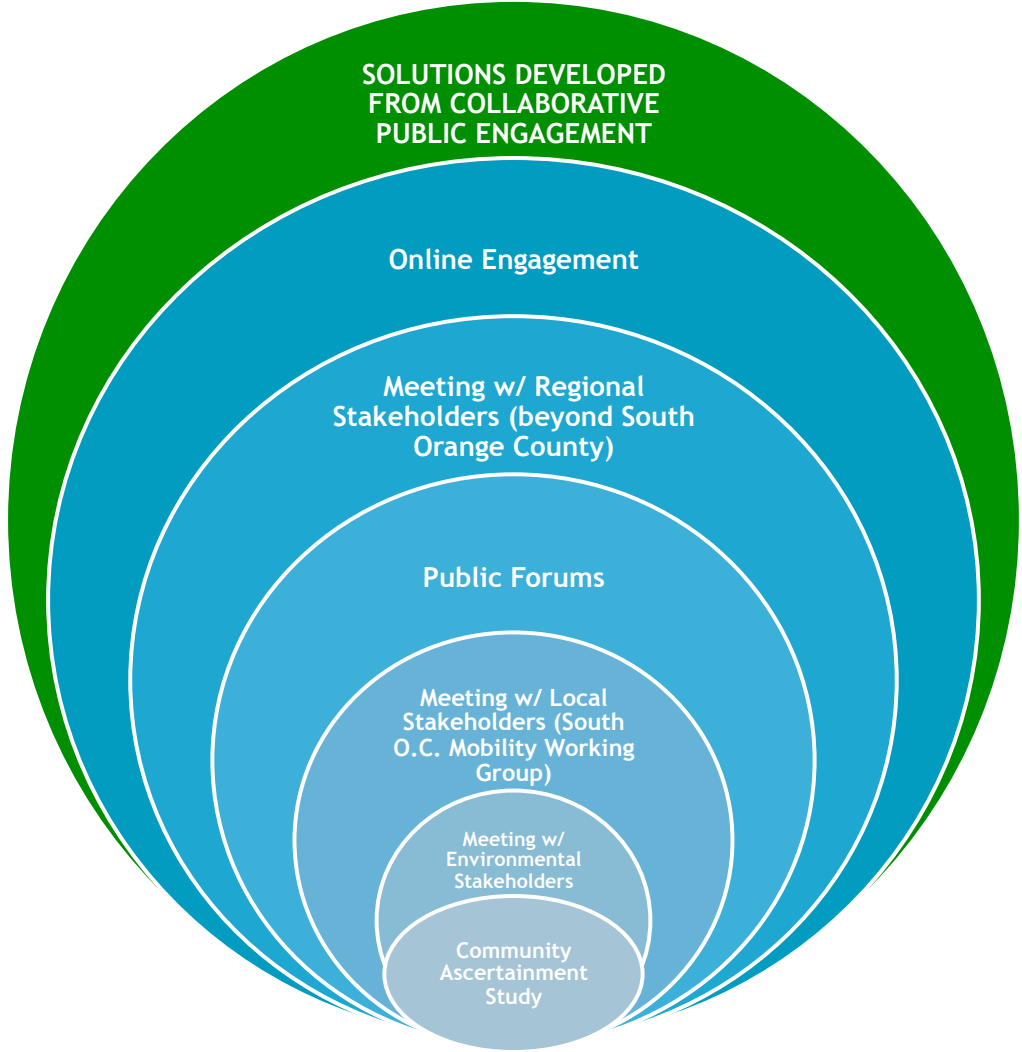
SOLUTIONS DEVELOPED FROM COLLABORATIVE PUBLIC ENGAGEMENT

Online Engagement

Meeting w/ Regional Stakeholders (beyond South Orange County)

Public Forums

Meeting w/ Local Stakeholders (South O.C. Mobility Working Group)

Meeting w/ Environmental Stakeholders

Community Ascertainment Study